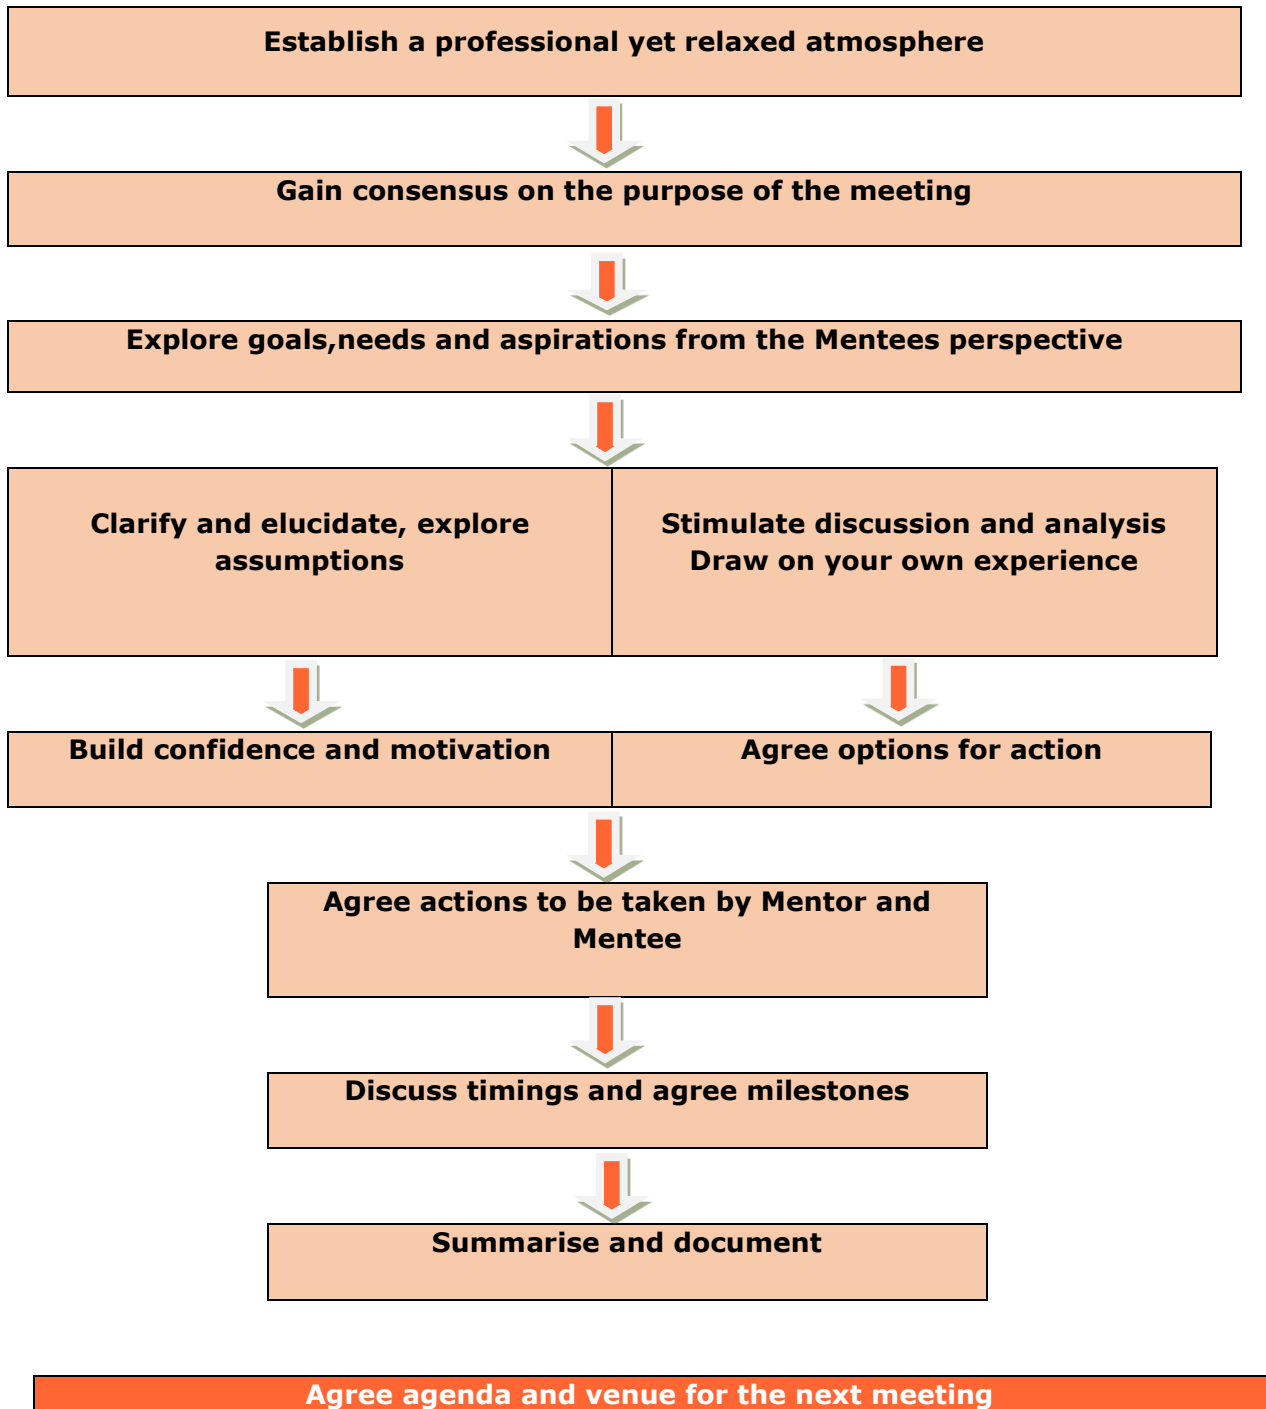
Establish a professional yet relaxed atmosphere

Gain consensus on the purpose of the meeting

Explore goals,needs and aspirations from the Mentees perspective

Clarify and elucidate, explore assumptions

Stimulate discussion and analysis Draw on your own experience

Build confidence and motivation

Agree options for action

Agree actions to be taken by Mentor and Mentee

Discuss timings and agree milestones

Summarise and document

Agree agenda and venue for the next meeting